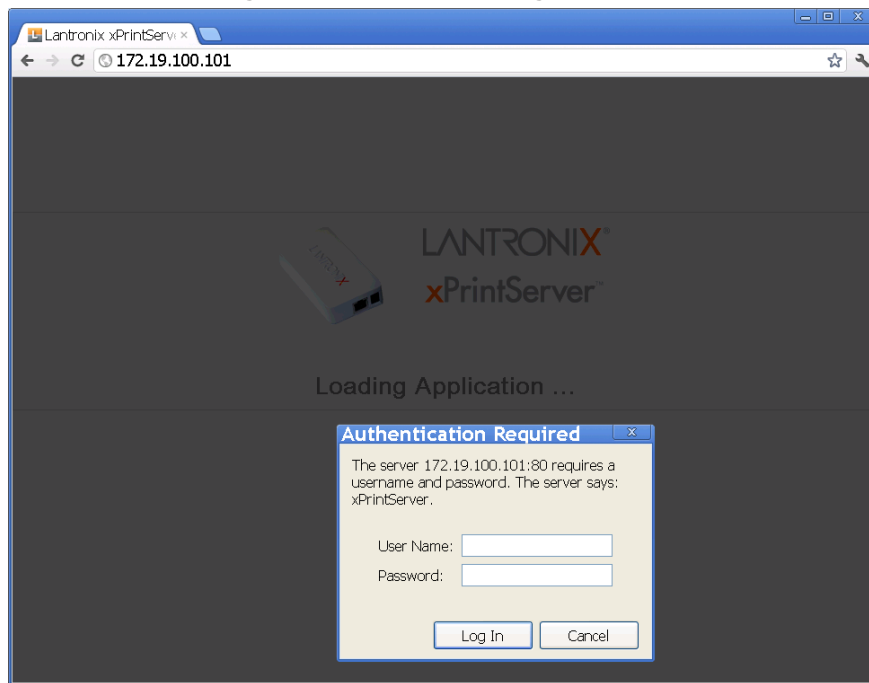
Lantronix xPrintServ

172.19.100.101

LANTRONIX®
xPrintServer™

Loading Application ...

Authentication Required

The server 172.19.100.101:80 requires a username and password. The server says: xPrintServer.

User Name:
Password:

Log In
Cancel